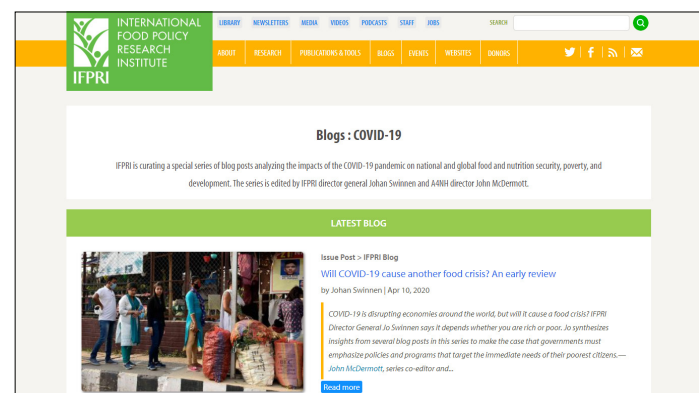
INTERNATIONAL FOOD POLICY RESEARCH INSTITUTE

IFPRI

LIBRARY NEWSLETTERS MEDIA VIDEOS PODCASTS STAFF JOBS

SEARCH

ABOUT RESEARCH PUBLICATIONS & TOOLS BLOGS EVENTS WEBSITES DONORS

Blogs : COVID-19

IFPRI is curating a special series of blog posts analyzing the impacts of the COVID-19 pandemic on national and global food and nutrition security, poverty, and development. The series is edited by IFPRI director general Johan Swinnen and A4NH director John McDermott.

LATEST BLOG

Issue Post > IFPRI Blog

Will COVID-19 cause another food crisis? An early review

by Johan Swinnen | Apr 10, 2020

COVID-19 is disrupting economies around the world, but will it cause a food crisis? IFPRI Director General Jo Swinnen says it depends whether you are rich or poor. Jo synthesizes insights from several blog posts in this series to make the case that governments must emphasize policies and programs that target the immediate needs of their poorest citizens.— John McDermott, series co-editor and...

Read more